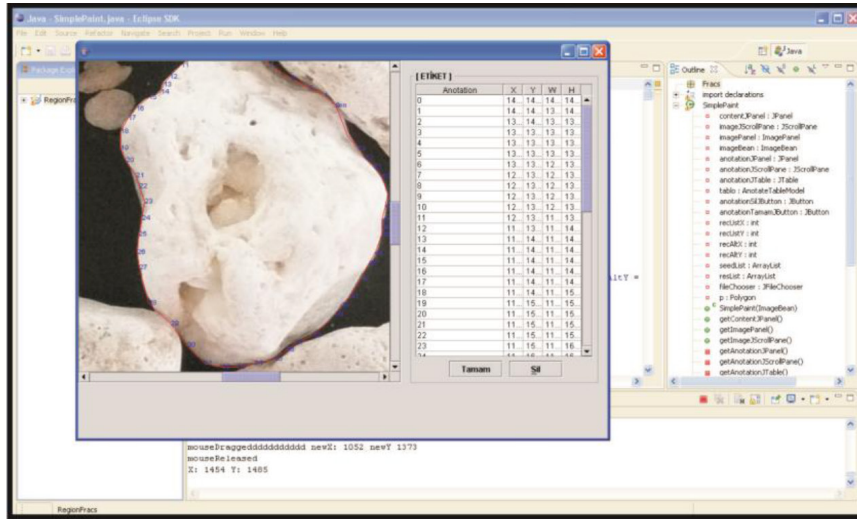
Java - SimplePaint.java - Eclipse SDK

File Edit Source Refactor Navigate Search Project Run Window Help

Package Exp

RegionFra

[ ETİKET ]

| Anotation | X | Y | W | H |
|---|---|---|---|---|
| 0 | 14... | 14... | 14... | 14... |
| 1 | 14... | 14... | 13... | 14... |
| 2 | 13... | 14... | 13... | 13... |
| 3 | 13... | 13... | 13... | 13... |
| 4 | 13... | 13... | 13... | 13... |
| 5 | 13... | 13... | 13... | 13... |
| 6 | 13... | 13... | 12... | 13... |
| 7 | 12... | 13... | 12... | 13... |
| 8 | 12... | 13... | 12... | 13... |
| 9 | 12... | 13... | 12... | 13... |
| 10 | 12... | 13... | 12... | 13... |
| 11 | 12... | 13... | 11... | 13... |
| 12 | 11... | 13... | 11... | 14... |
| 13 | 11... | 14... | 11... | 14... |
| 14 | 11... | 14... | 11... | 14... |
| 15 | 11... | 14... | 11... | 14... |
| 16 | 11... | 14... | 11... | 14... |
| 17 | 11... | 14... | 11... | 14... |
| 18 | 11... | 14... | 11... | 15... |
| 19 | 11... | 15... | 11... | 15... |
| 20 | 11... | 15... | 11... | 15... |
| 21 | 11... | 15... | 11... | 15... |
| 22 | 11... | 15... | 11... | 15... |
| 23 | 11... | 15... | 16... | 11... |

Tamam Sil

Java

Outline
Fracs
import declarations
SimplePaint
contentJPanel : JPanel
imageJScrollPane : JScrollPane
imagePanel : ImagePanel
imageBean : ImageBean
anotationJPanel : JPanel
anotationJScrollPane : JScrollPane
anotationJTable : JTable
tablo : AnotateTableModel
anotationSilJButton : JButton
anotationTamamJButton : JButton
recUstX : int
recUstY : int
recAltX : int
recAltY : int
seedList : ArrayList
resList : ArrayList
fileChooser : JFileChooser
p : Polygon
SimplePaint(ImageBean)
getContentJPanel()
getImagePanel()
getImageJScrollPane()
getAnotationJPanel()
getAnotationJScrollPane()
getAnotationJTable()

ltY =

mouseDraggeddddddddddd newX: 1052 newY 1373
mouseReleased
X: 1454 Y: 1485

RegionFracs